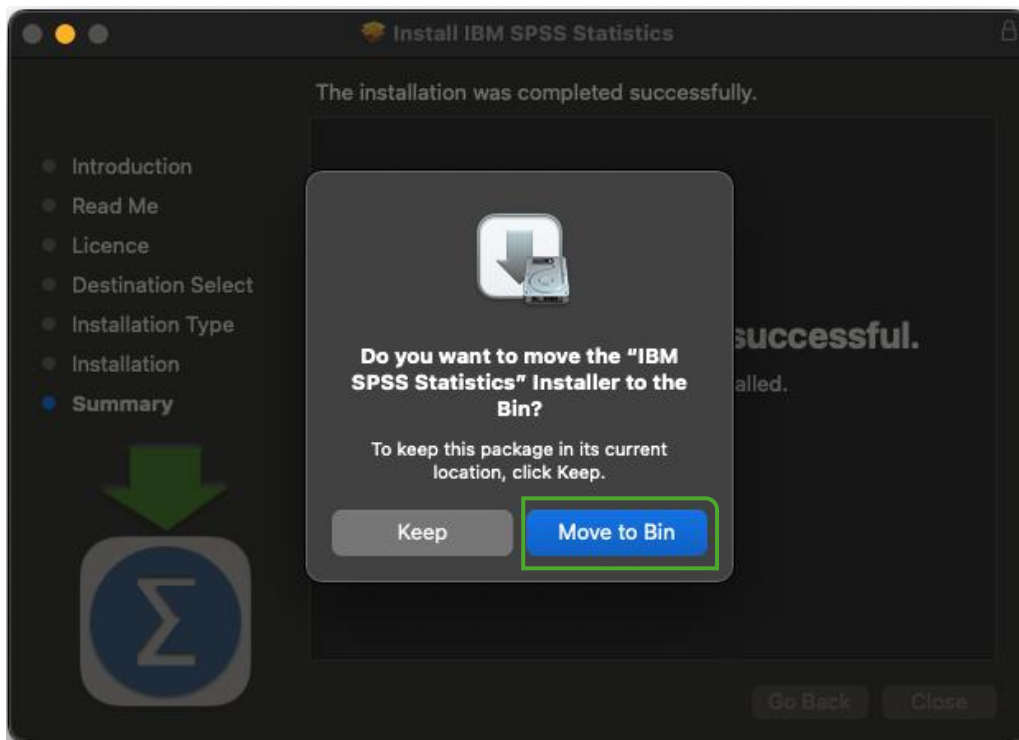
Install IBM SPSS Statistics

The installation was completed successfully.

Introduction
Read Me
Licence
Destination Select
Installation Type
Installation
Summary

successful.

alled.

Do you want to move the "IBM SPSS Statistics" Installer to the Bin?

To keep this package in its current location, click Keep.

Keep
Move to Bin

Go Back
Close